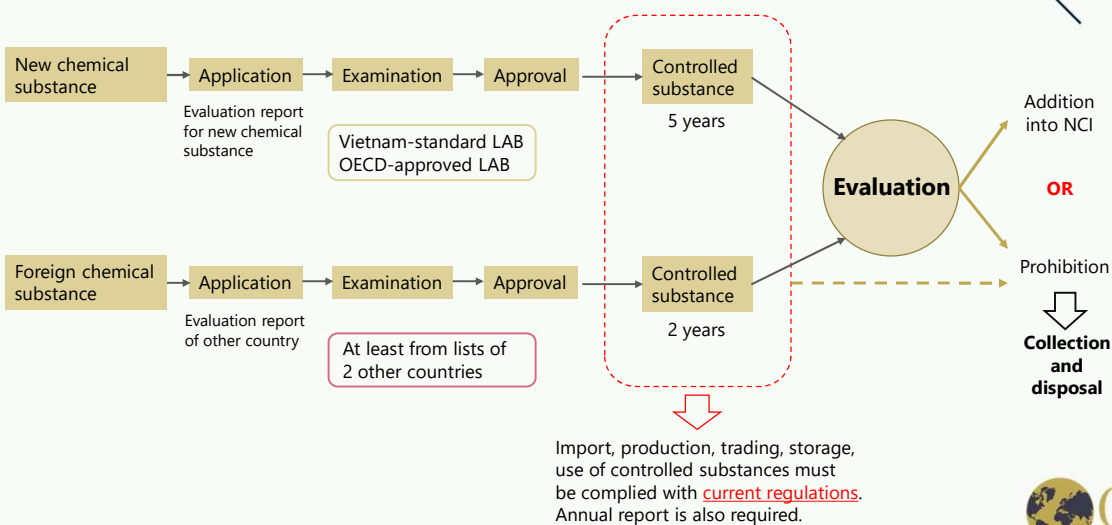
New chemical substance

Application

Examination

Approval

Controlled substance

Evaluation report for new chemical substance

Vietnam-standard LAB
OECD-approved LAB

5 years

Evaluation

Addition into NCI

OR

Prohibition

Collection and disposal

Foreign chemical substance

Application

Examination

Approval

Controlled substance

Evaluation report of other country

At least from lists of 2 other countries

2 years

Import, production, trading, storage, use of controlled substances must be complied with current regulations. Annual report is also required.